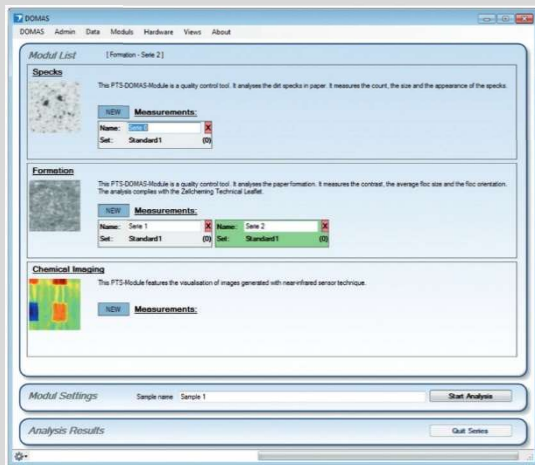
DOMAS

DOMAS Admin Data Moduls Hardware Views About

Modul List [Formation - Serie 2]

Specks

This PTS-DOMAS-Module is a quality control tool. It analyses the dirt specks in paper. It measures the count, the size and the appearance of the specks.

NEW Measurements:

Name: Serie 1 X
Set: Standard1 (0)

Formation

This PTS-DOMAS-Module is a quality control tool. It analyses the paper formation. It measures the contrast, the average floc size and the floc orientation. The analysis complies with the Zellcheming Technical Leaflet.

NEW Measurements:

Name: Serie 1 X
Set: Standard1 (0)

Name: Serie 2 X
Set: Standard1 (0)

Chemical Imaging

This PTS-Module features the visualisation of images generated with nearinfrared sensor technique.

NEW Measurements:

Modul Settings Sample name Sample 1 Start Analysis

Analysis Results Quit Series